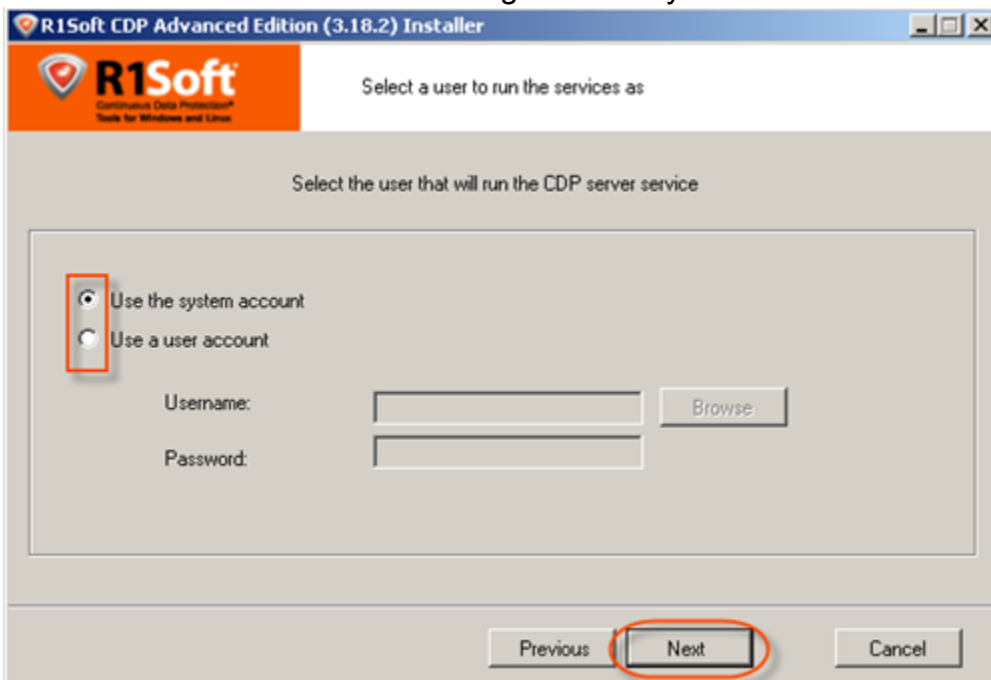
R1Soft CDP Advanced Edition (3.18.2) Installer

R1Soft
Continuous Data Protection®
Tools for Windows and Linux

Select a user to run the services as

Select the user that will run the CDP server service

Use the system account
Use a user account

Username:
Browse
Password:

Previous
Next
Cancel